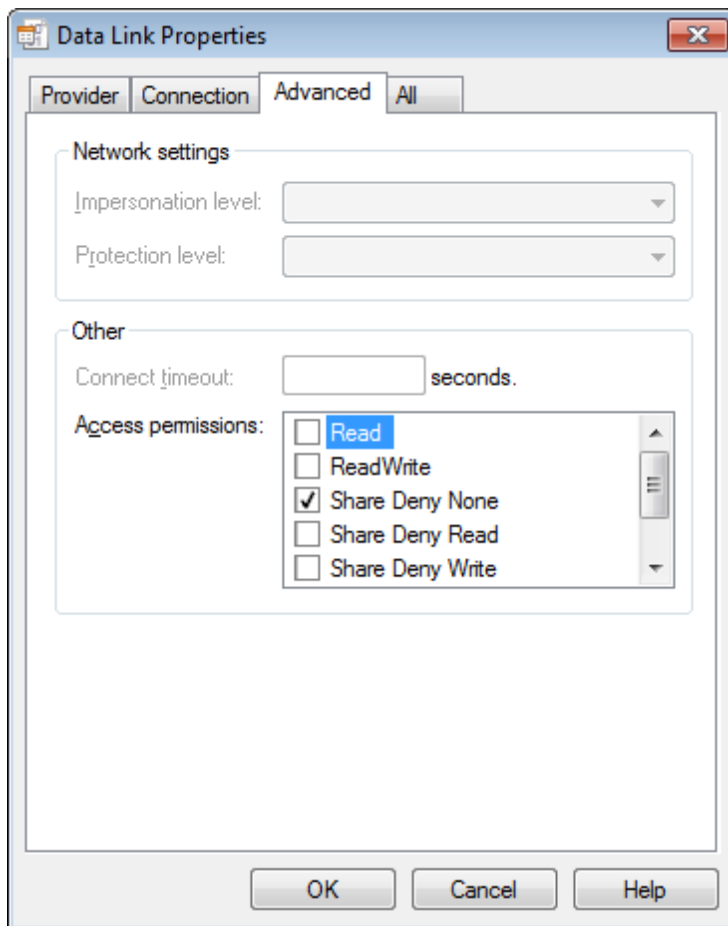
Data Link Properties

Provider Connection Advanced All

Network settings

Impersonation level:

Protection level:

Other

Connect timeout: seconds.

Access permissions:

Read
ReadWrite
Share Deny None
Share Deny Read
Share Deny Write

OK Cancel Help